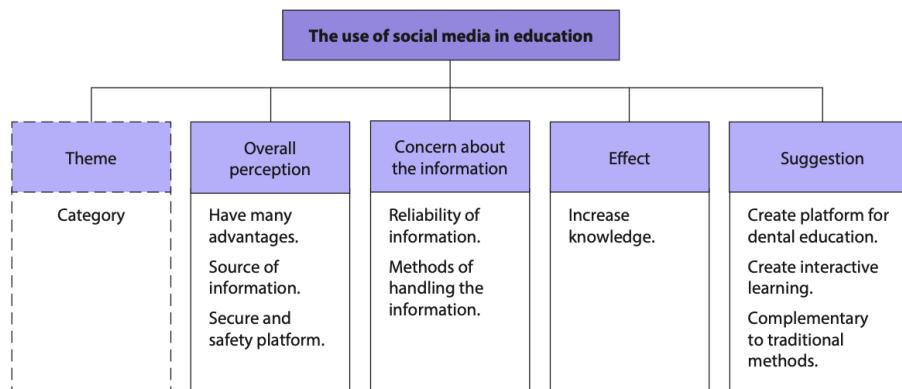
The use of social media in education

Theme

Category

Overall perception

Have many advantages.

Source of information.

Secure and safety platform.

Concern about the information

Reliability of information.

Methods of handling the information.

Effect

Increase knowledge.

Suggestion

Create platform for dental education.

Create interactive learning.

Complementary to traditional methods.